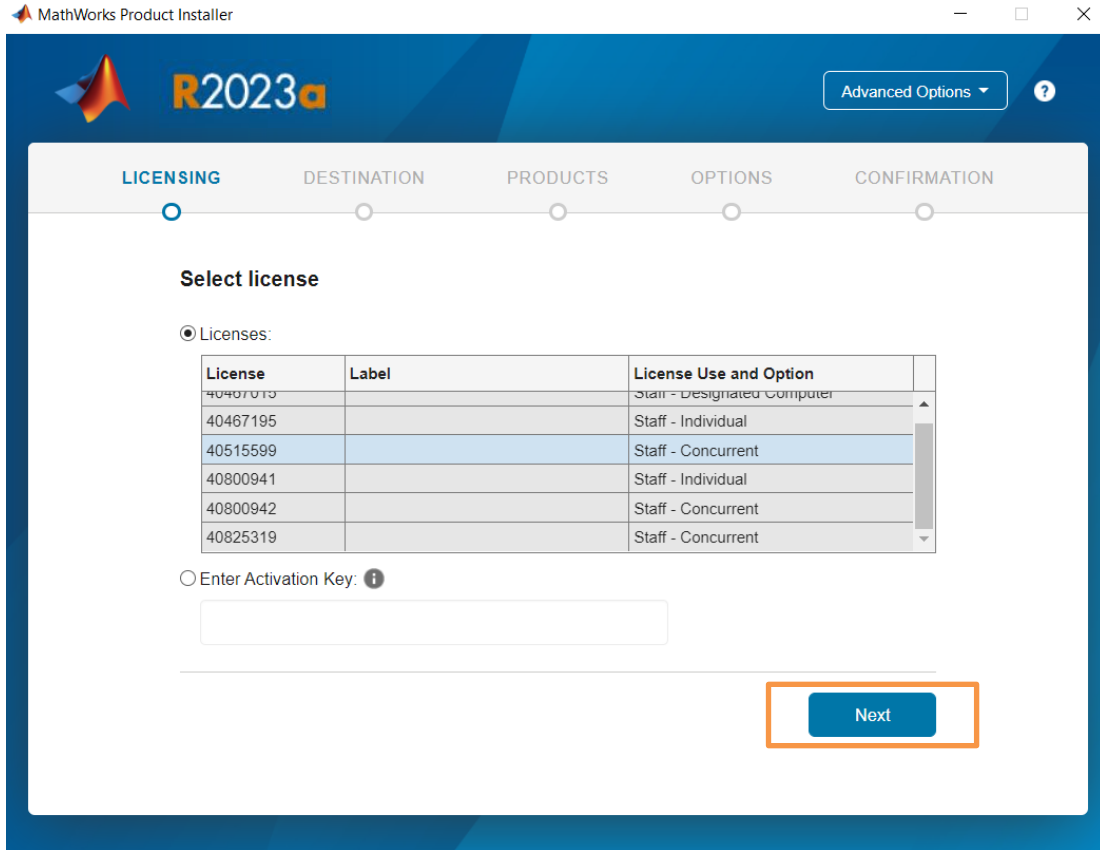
MathWorks Product Installer

R2023a

Advanced Options

?

LICENSING DESTINATION PRODUCTS OPTIONS CONFIRMATION

Select license

Licenses:

| License | Label | License Use and Option |
|---|---|---|
| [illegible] | | Staff - Designated Computer |
| 40467195 | | Staff - Individual |
| 40515599 | | Staff - Concurrent |
| 40800941 | | Staff - Individual |
| 40800942 | | Staff - Concurrent |
| 40825319 | | Staff - Concurrent |

Enter Activation Key:

Next